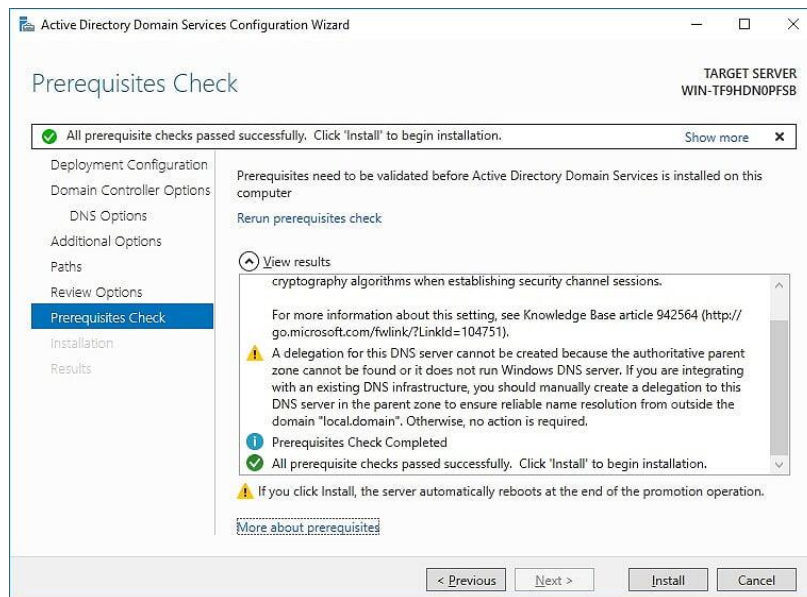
Active Directory Domain Services Configuration Wizard

Prerequisites Check

TARGET SERVER
WIN-TF9HDN0PFSB

All prerequisite checks passed successfully. Click 'Install' to begin installation.

Show more

×

Deployment Configuration
Domain Controller Options
DNS Options
Additional Options
Paths
Review Options
Prerequisites Check
Installation
Results

Prerequisites need to be validated before Active Directory Domain Services is installed on this computer

Rerun prerequisites check

View results

cryptography algorithms when establishing security channel sessions.

For more information about this setting, see Knowledge Base article 942564 (http://go.microsoft.com/fwlink/?LinkId=104751).

A delegation for this DNS server cannot be created because the authoritative parent zone cannot be found or it does not run Windows DNS server. If you are integrating with an existing DNS infrastructure, you should manually create a delegation to this DNS server in the parent zone to ensure reliable name resolution from outside the domain "local.domain". Otherwise, no action is required.

Prerequisites Check Completed

All prerequisite checks passed successfully. Click 'Install' to begin installation.

If you click Install, the server automatically reboots at the end of the promotion operation.

More about prerequisites

< Previous

Next >

Install

Cancel